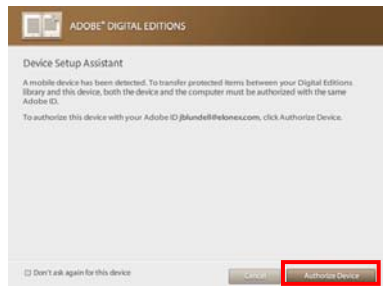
ADOBE® DIGITAL EDITIONS

Device Setup Assistant

A mobile device has been detected. To transfer protected items between your Digital Editions library and this device, both the device and the computer must be authorized with the same Adobe ID.

To authorize this device with your Adobe ID jblundell@elonex.com, click Authorize Device.

Don't ask again for this device

Cancel

Authorize Device